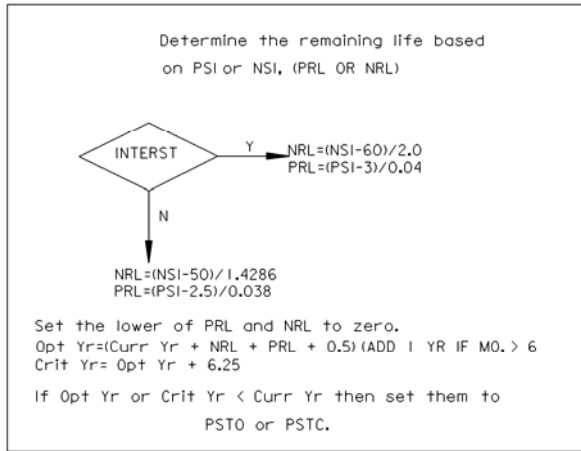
Determine the remaining life based on PSI or NSI, (PRL OR NRL)

INTERST

Y

NRL=(NSI-60)/2.0
PRL=(PSI-3)/0.04

N

NRL=(NSI-50)/1.4286
PRL=(PSI-2.5)/0.038

Set the lower of PRL and NRL to zero.
Opt Yr=(Curr Yr + NRL + PRL + 0.5)(ADD 1 YR IF MO. > 6
Crit Yr= Opt Yr + 6.25

If Opt Yr or Crit Yr < Curr Yr then set them to PSTO or PSTC.